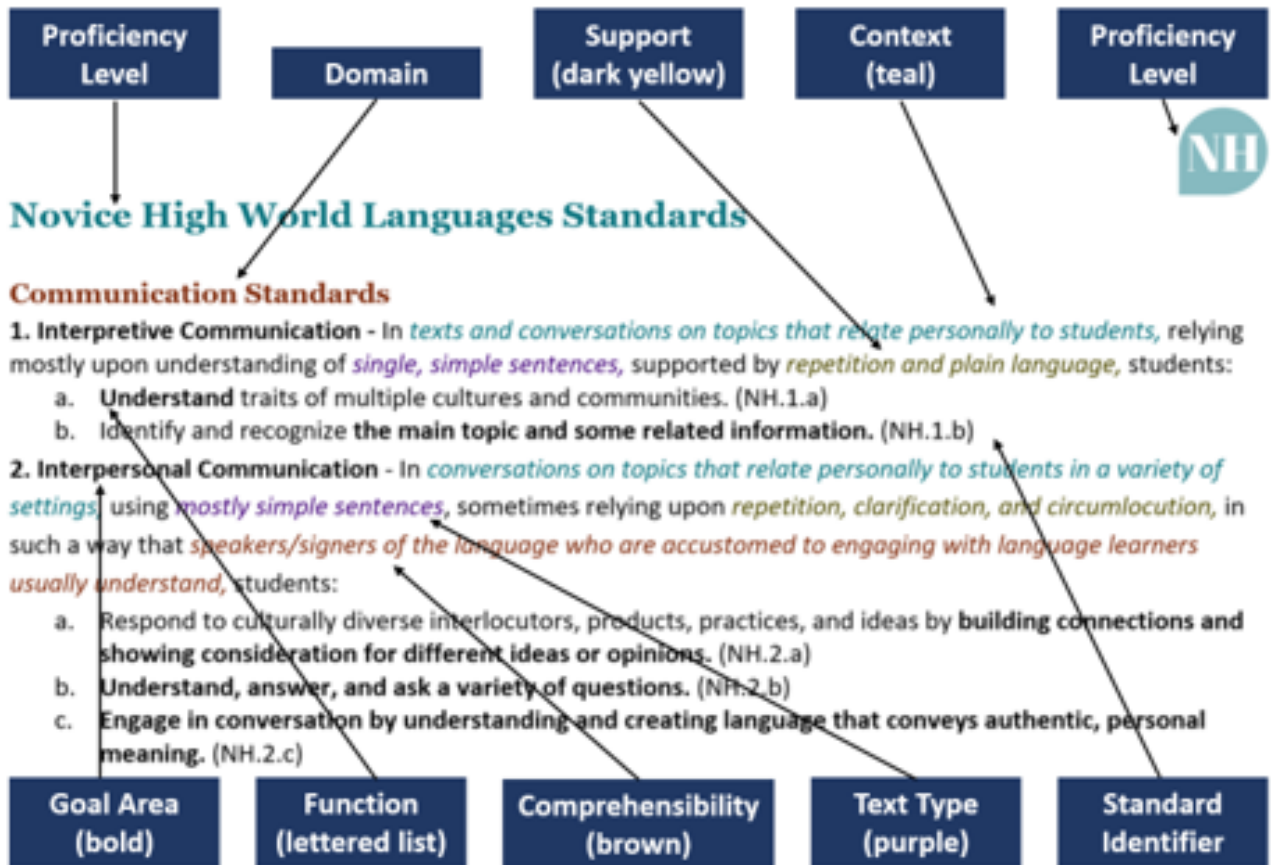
Proficiency Level

Domain

Support (dark yellow)

Context (teal)

Proficiency Level

NH

Novice High World Languages Standards

Communication Standards

1. Interpretive Communication - In texts and conversations on topics that relate personally to students, relying mostly upon understanding of single, simple sentences, supported by repetition and plain language, students:

a. Understand traits of multiple cultures and communities. (NH.1.a)
b. Identify and recognize the main topic and some related information. (NH.1.b)

2. Interpersonal Communication - In conversations on topics that relate personally to students in a variety of settings, using mostly simple sentences, sometimes relying upon repetition, clarification, and circumlocution, in such a way that speakers/signers of the language who are accustomed to engaging with language learners usually understand, students:

a. Respond to culturally diverse interlocutors, products, practices, and ideas by building connections and showing consideration for different ideas or opinions. (NH.2.a)
b. Understand, answer, and ask a variety of questions. (NH.2.b)
c. Engage in conversation by understanding and creating language that conveys authentic, personal meaning. (NH.2.c)

Goal Area (bold)

Function (lettered list)

Comprehensibility (brown)

Text Type (purple)

Standard Identifier